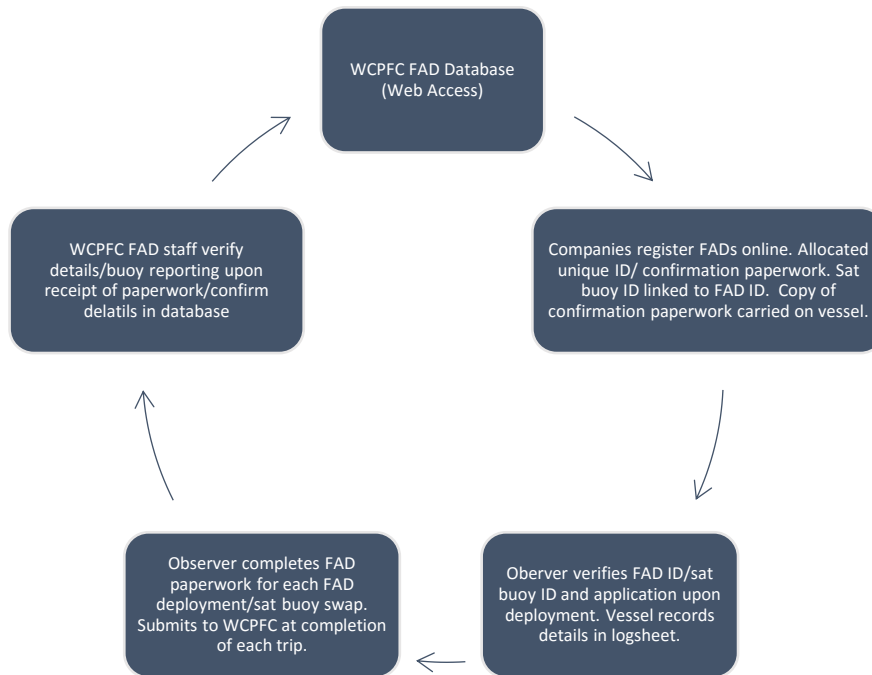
WCPFC FAD Database (Web Access)

Companies register FADs online. Allocated unique ID/ confirmation paperwork. Sat buoy ID linked to FAD ID. Copy of confirmation paperwork carried on vessel.

Oberver verifies FAD ID/sat buoy ID and application upon deployment. Vessel records details in logsheet.

Observer completes FAD paperwork for each FAD deployment/sat buoy swap. Submits to WCPFC at completion of each trip.

WCPFC FAD staff verify details/buoy reporting upon receipt of paperwork/confirm delatils in database